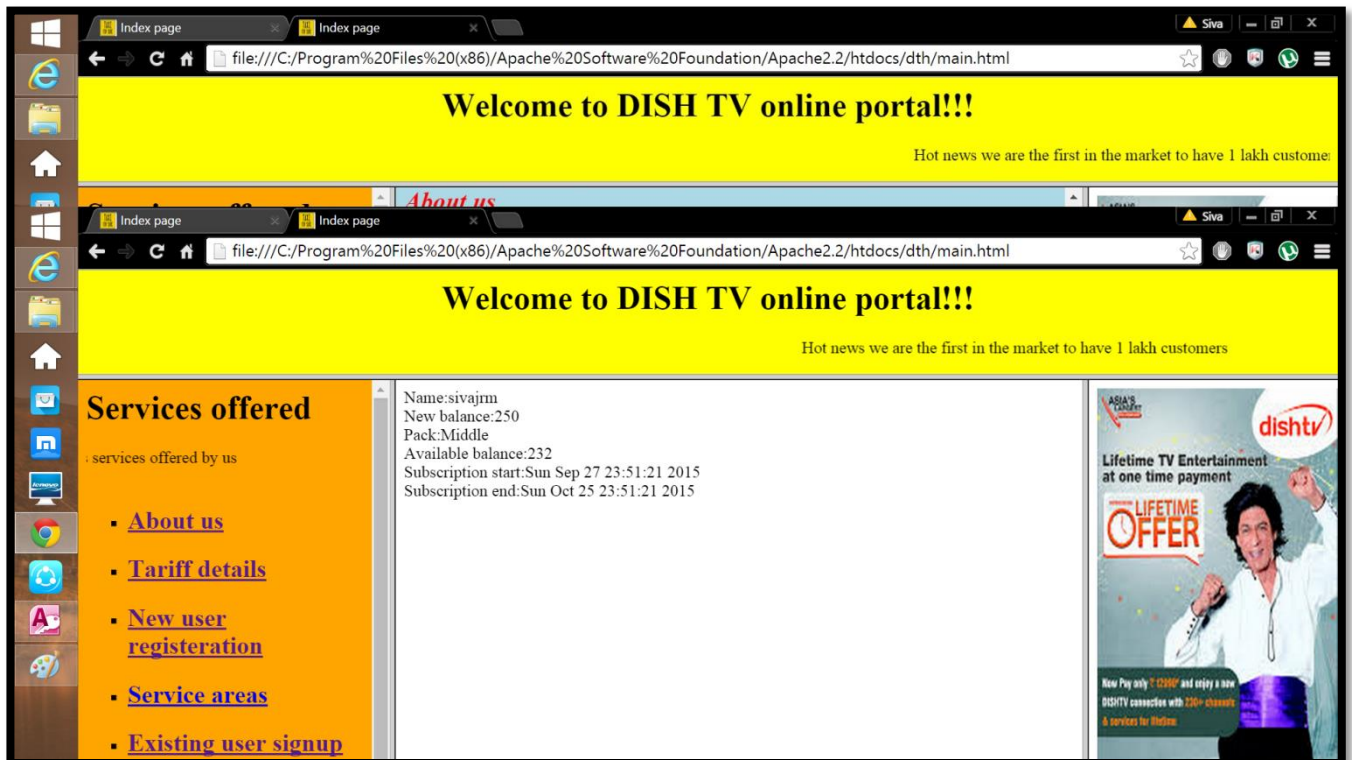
Index page
Index page
Siva
file:///C:/Program%20Files%20(x86)/Apache%20Software%20Foundation/Apache2.2/htdocs/dth/main.html

Welcome to DISH TV online portal!!!

Hot news we are the first in the market to have 1 lakh custome

About us

Index page
Index page
Siva
file:///C:/Program%20Files%20(x86)/Apache%20Software%20Foundation/Apache2.2/htdocs/dth/main.html

Welcome to DISH TV online portal!!!

Hot news we are the first in the market to have 1 lakh customers

Services offered

services offered by us

- About us
- Tariff details
- New user registeration
- Service areas
- Existing user signup

Name:sivajrm
New balance:250
Pack:Middle
Available balance:232
Subscription start:Sun Sep 27 23:51:21 2015
Subscription end:Sun Oct 25 23:51:21 2015

ASIA'S LARGEST
dishtv
Lifetime TV Entertainment at one time payment
LIFETIME OFFER
Now Pay only ₹ 12990* and enjoy a new DISHTV connection with 230+ channels & services for lifetime